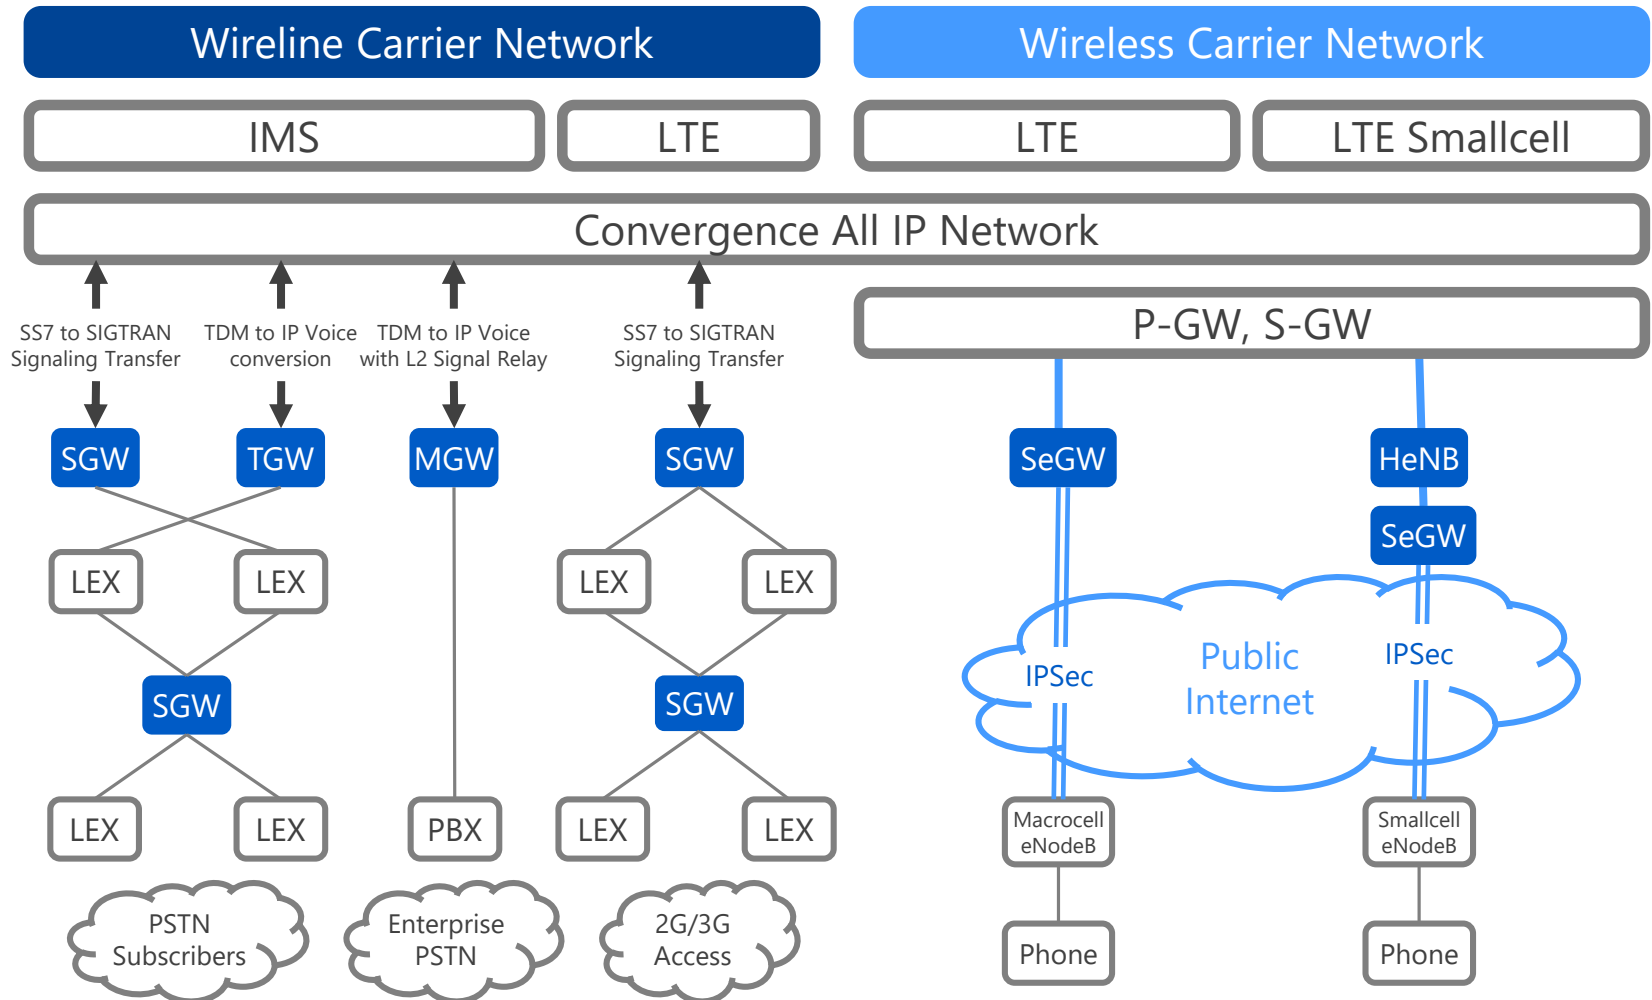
Wireline Carrier Network

Wireless Carrier Network

IMS

LTE

LTE

LTE Smallcell

Convergence All IP Network

SS7 to SIGTRAN Signaling Transfer

TDM to IP Voice conversion

TDM to IP Voice with L2 Signal Relay

SS7 to SIGTRAN Signaling Transfer

P-GW, S-GW

SGW

TGW

MGW

SGW

SeGW

HeNB

SeGW

LEX

LEX

LEX

LEX

SGW

SGW

Public Internet

IPSec

IPSec

LEX

LEX

PBX

LEX

LEX

Macrocell eNodeB

Smallcell eNodeB

PSTN Subscribers

Enterprise PSTN

2G/3G Access

Phone

Phone